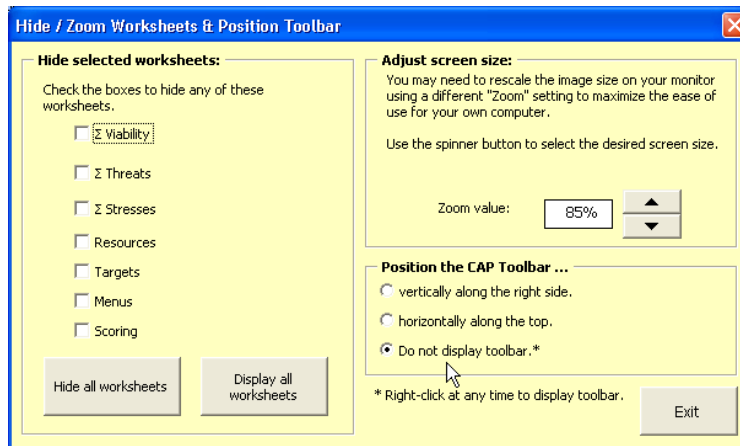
Hide / Zoom Worksheets & Position Toolbar

Hide selected worksheets:

Check the boxes to hide any of these worksheets.

Σ Viability

Σ Threats

Σ Stresses

Resources

Targets

Menus

Scoring

Hide all worksheets

Display all worksheets

Adjust screen size:

You may need to rescale the image size on your monitor using a different "Zoom" setting to maximize the ease of use for your own computer.

Use the spinner button to select the desired screen size.

Zoom value: 85%

Position the CAP Toolbar ...

vertically along the right side.

horizontally along the top.

Do not display toolbar.*

* Right-click at any time to display toolbar.

Exit